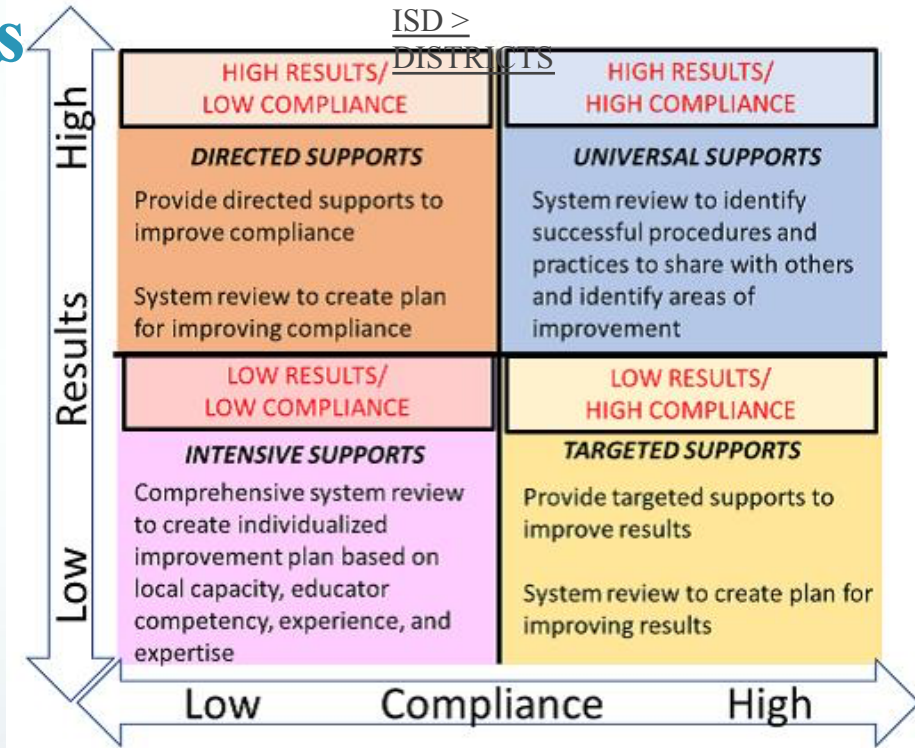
S

ISD > DISTRICTS

High

Results

Low

HIGH RESULTS/
LOW COMPLIANCE

DIRECTED SUPPORTS

Provide directed supports to improve compliance

System review to create plan for improving compliance

HIGH RESULTS/
HIGH COMPLIANCE

UNIVERSAL SUPPORTS

System review to identify successful procedures and practices to share with others and identify areas of improvement

LOW RESULTS/
LOW COMPLIANCE

INTENSIVE SUPPORTS

Comprehensive system review to create individualized improvement plan based on local capacity, educator competency, experience, and expertise

LOW RESULTS/
HIGH COMPLIANCE

TARGETED SUPPORTS

Provide targeted supports to improve results

System review to create plan for improving results

Low Compliance High